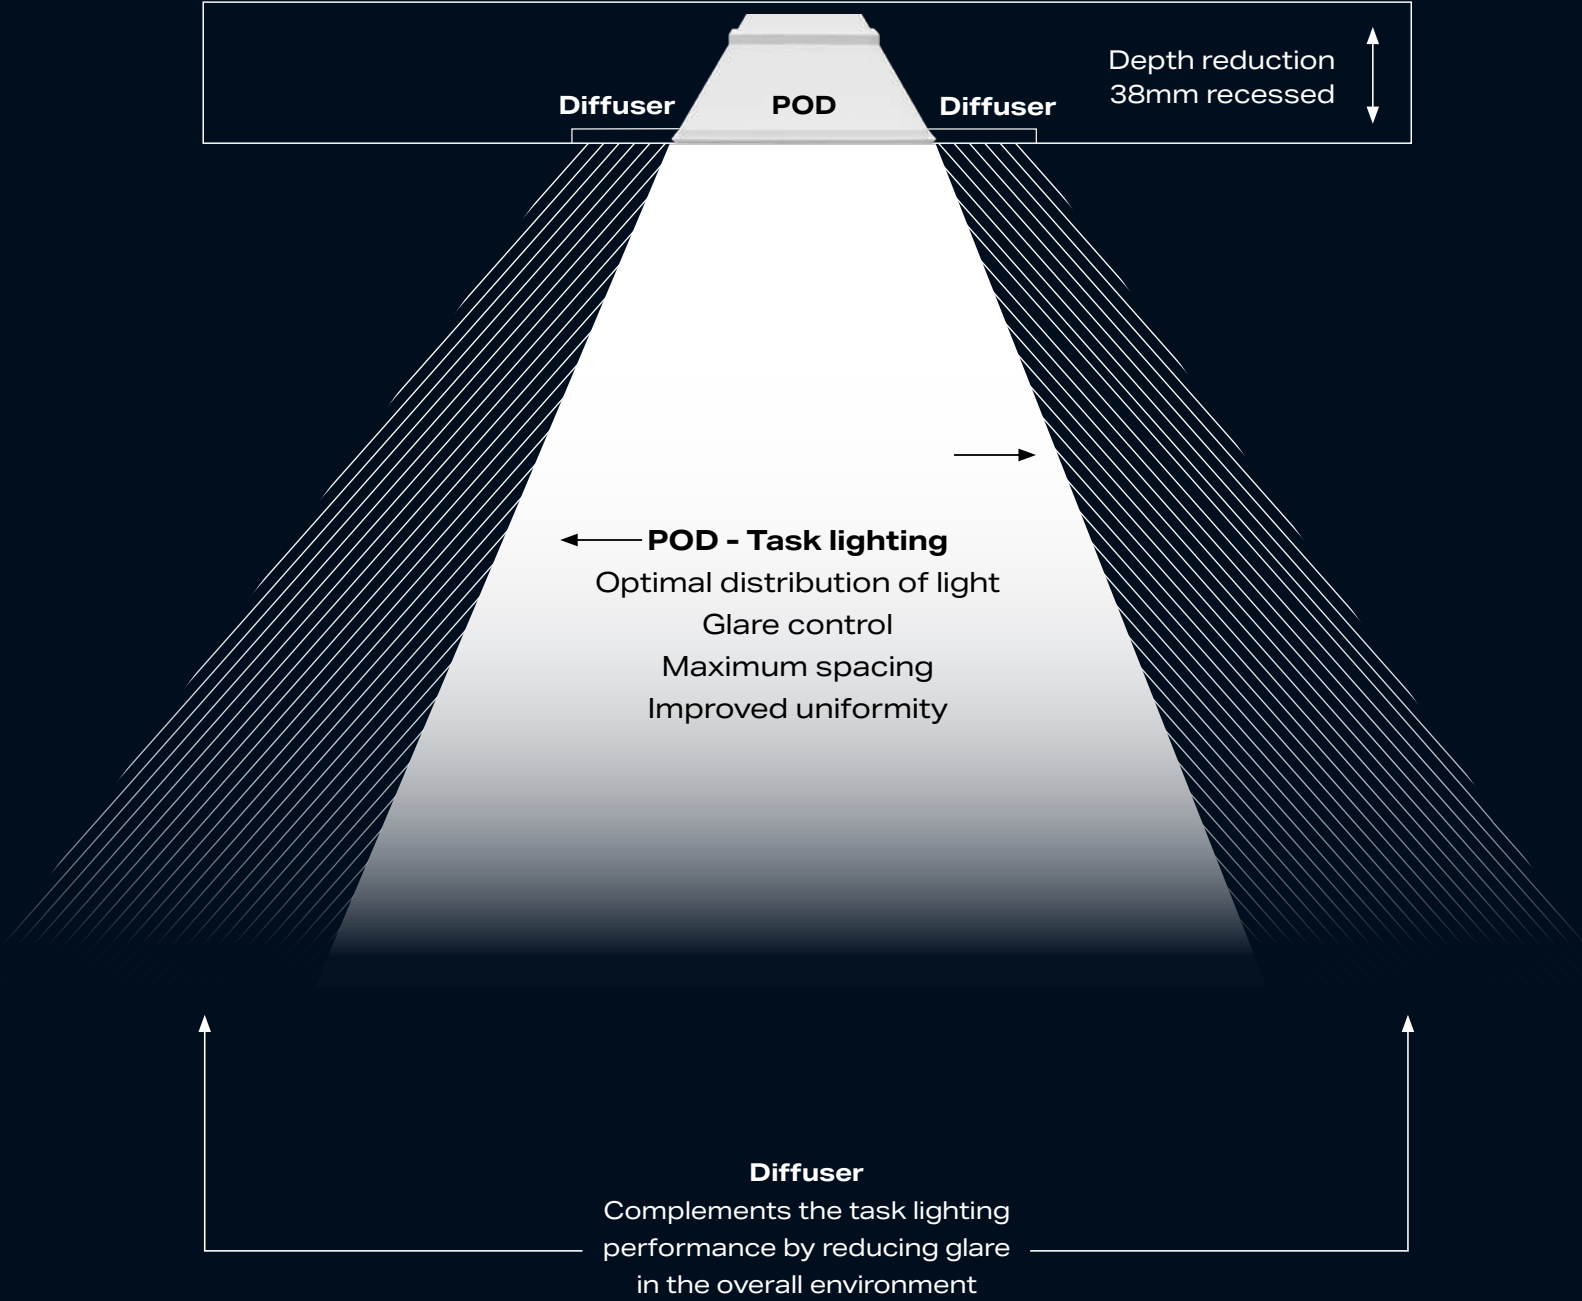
Diffuser POD Diffuser

Depth reduction
38mm recessed

POD - Task lighting
Optimal distribution of light
Glare control
Maximum spacing
Improved uniformity

Diffuser
Complements the task lighting performance by reducing glare in the overall environment